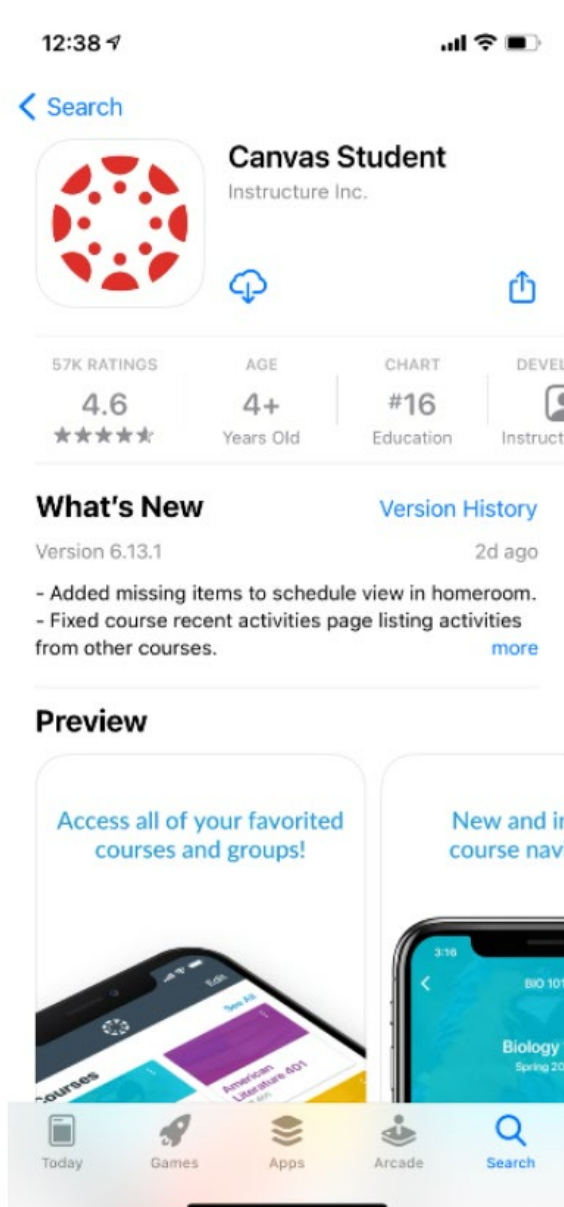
12:38

Search

Canvas Student
Instructure Inc.

57K RATINGS
4.6
★★★★★

AGE
4+
Years Old

CHART
#16
Education

DEVEL
Instruct

What's New
Version History

Version 6.13.1
2d ago

- Added missing items to schedule view in homeroom.
- Fixed course recent activities page listing activities from other courses.
more

Preview

Access all of your favorited courses and groups!

Edit
See All
Courses
American Literature 401

New and i
course nav

3:16
BIO 101
Biology
Spring 20

Today
Games
Apps
Arcade
Search